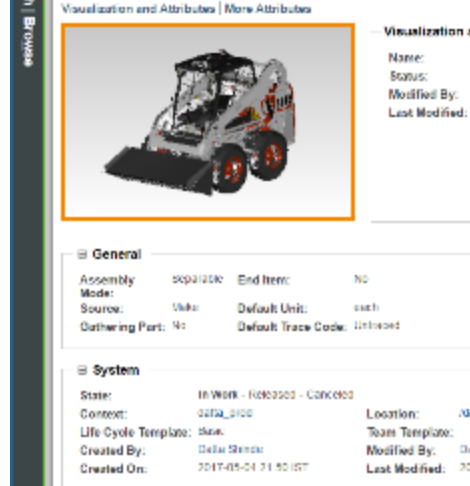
n Browse

Visualization and Attributes | More Attributes

Visualization a

Name:
Status:
Modified By:
Last Modified:

⊟ General

Assembly Mode: Separable
End Item: No
Source: Make
Default Unit: each
Gathering Part: No
Default Trace Code: Untraced

⊟ System

State: In Work - Released - Canceled
Context: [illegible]
Location: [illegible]
Life Cycle Template: Basic
Team Template:
Created By: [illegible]
Modified By: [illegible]
Created On: 2017-05-04 21:50 IST
Last Modified: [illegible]